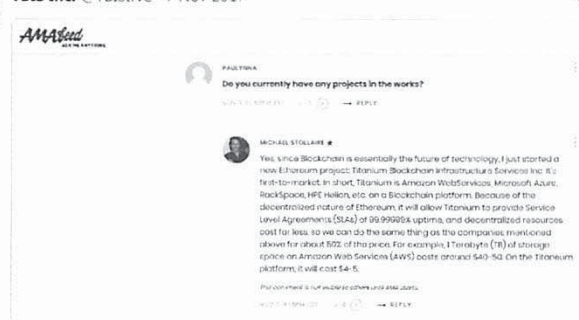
AMAfeed

PAULTINA

Do you currently have any projects in the works?

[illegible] → REPLY

MICHAEL STOLLAIRE ★

Yes, since Blockchain is essentially the future of technology, I just started a new Ethereum project: Titanium Blockchain Infrastructure Services Inc. It's first-to-market. In short, Titanium is Amazon WebServices, Microsoft Azure, RackSpace, HPE Helion, etc. on a Blockchain platform. Because of the decentralized nature of Ethereum, it will allow Titanium to provide Service Level Agreements (SLAs) of 99.99999% uptime, and decentralized resources cost far less, so we can do the same thing as the companies mentioned above for about 50% of the price. For example, 1 Terabyte (TB) of storage space on Amazon Web Services (AWS) costs around $40-50. On the Titanium platform, it will cost $4-5.

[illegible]

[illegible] → REPLY